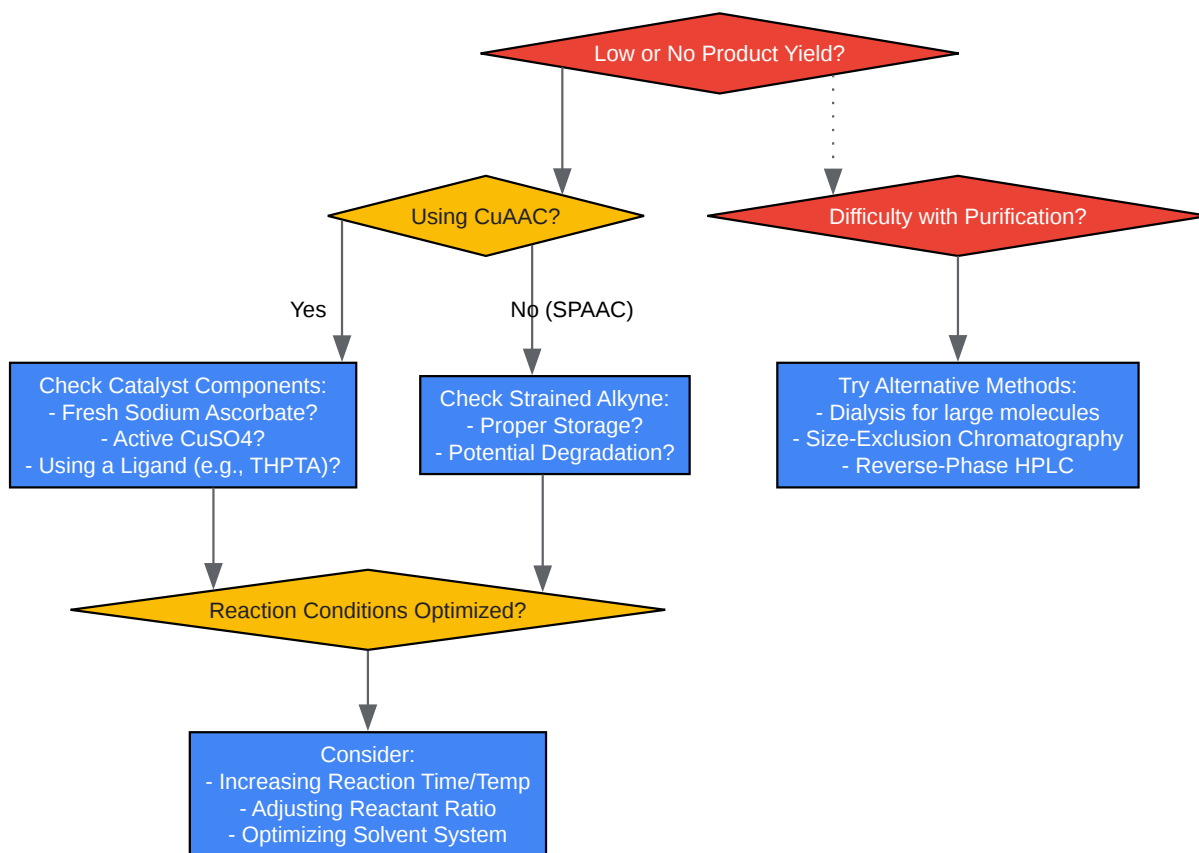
Low or No Product Yield?

Using CuAAC?

Difficulty with Purification?

Yes

No (SPAAC)

Check Catalyst Components:
- Fresh Sodium Ascorbate?
- Active CuSO4?
- Using a Ligand (e.g., THPTA)?

Check Strained Alkyne:
- Proper Storage?
- Potential Degradation?

Try Alternative Methods:
- Dialysis for large molecules
- Size-Exclusion Chromatography
- Reverse-Phase HPLC

Reaction Conditions Optimized?

Consider:
- Increasing Reaction Time/Temp
- Adjusting Reactant Ratio
- Optimizing Solvent System